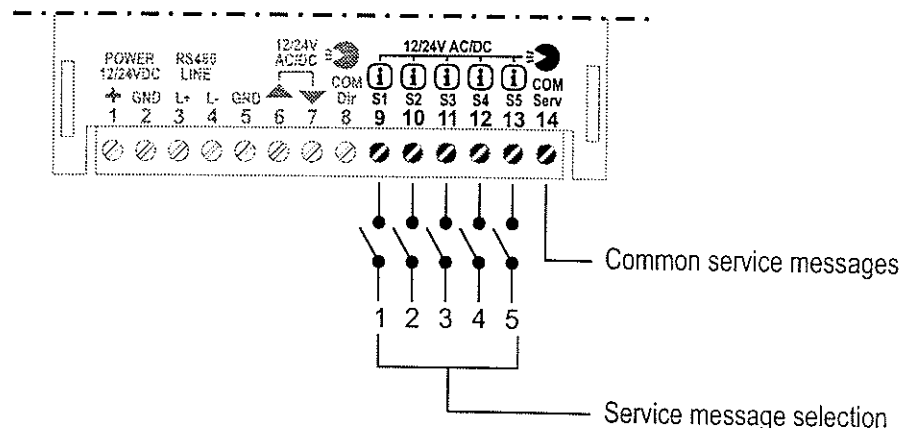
POWER 12/24VDC

RS485 LINE

12/24V AC/DC

12/24V AC/DC

+ GND L+ L- GND COM Dir S1 S2 S3 S4 S5 COM Serv

1 2 3 4 5 6 7 8 9 10 11 12 13 14

Common service messages

1 2 3 4 5

Service message selection